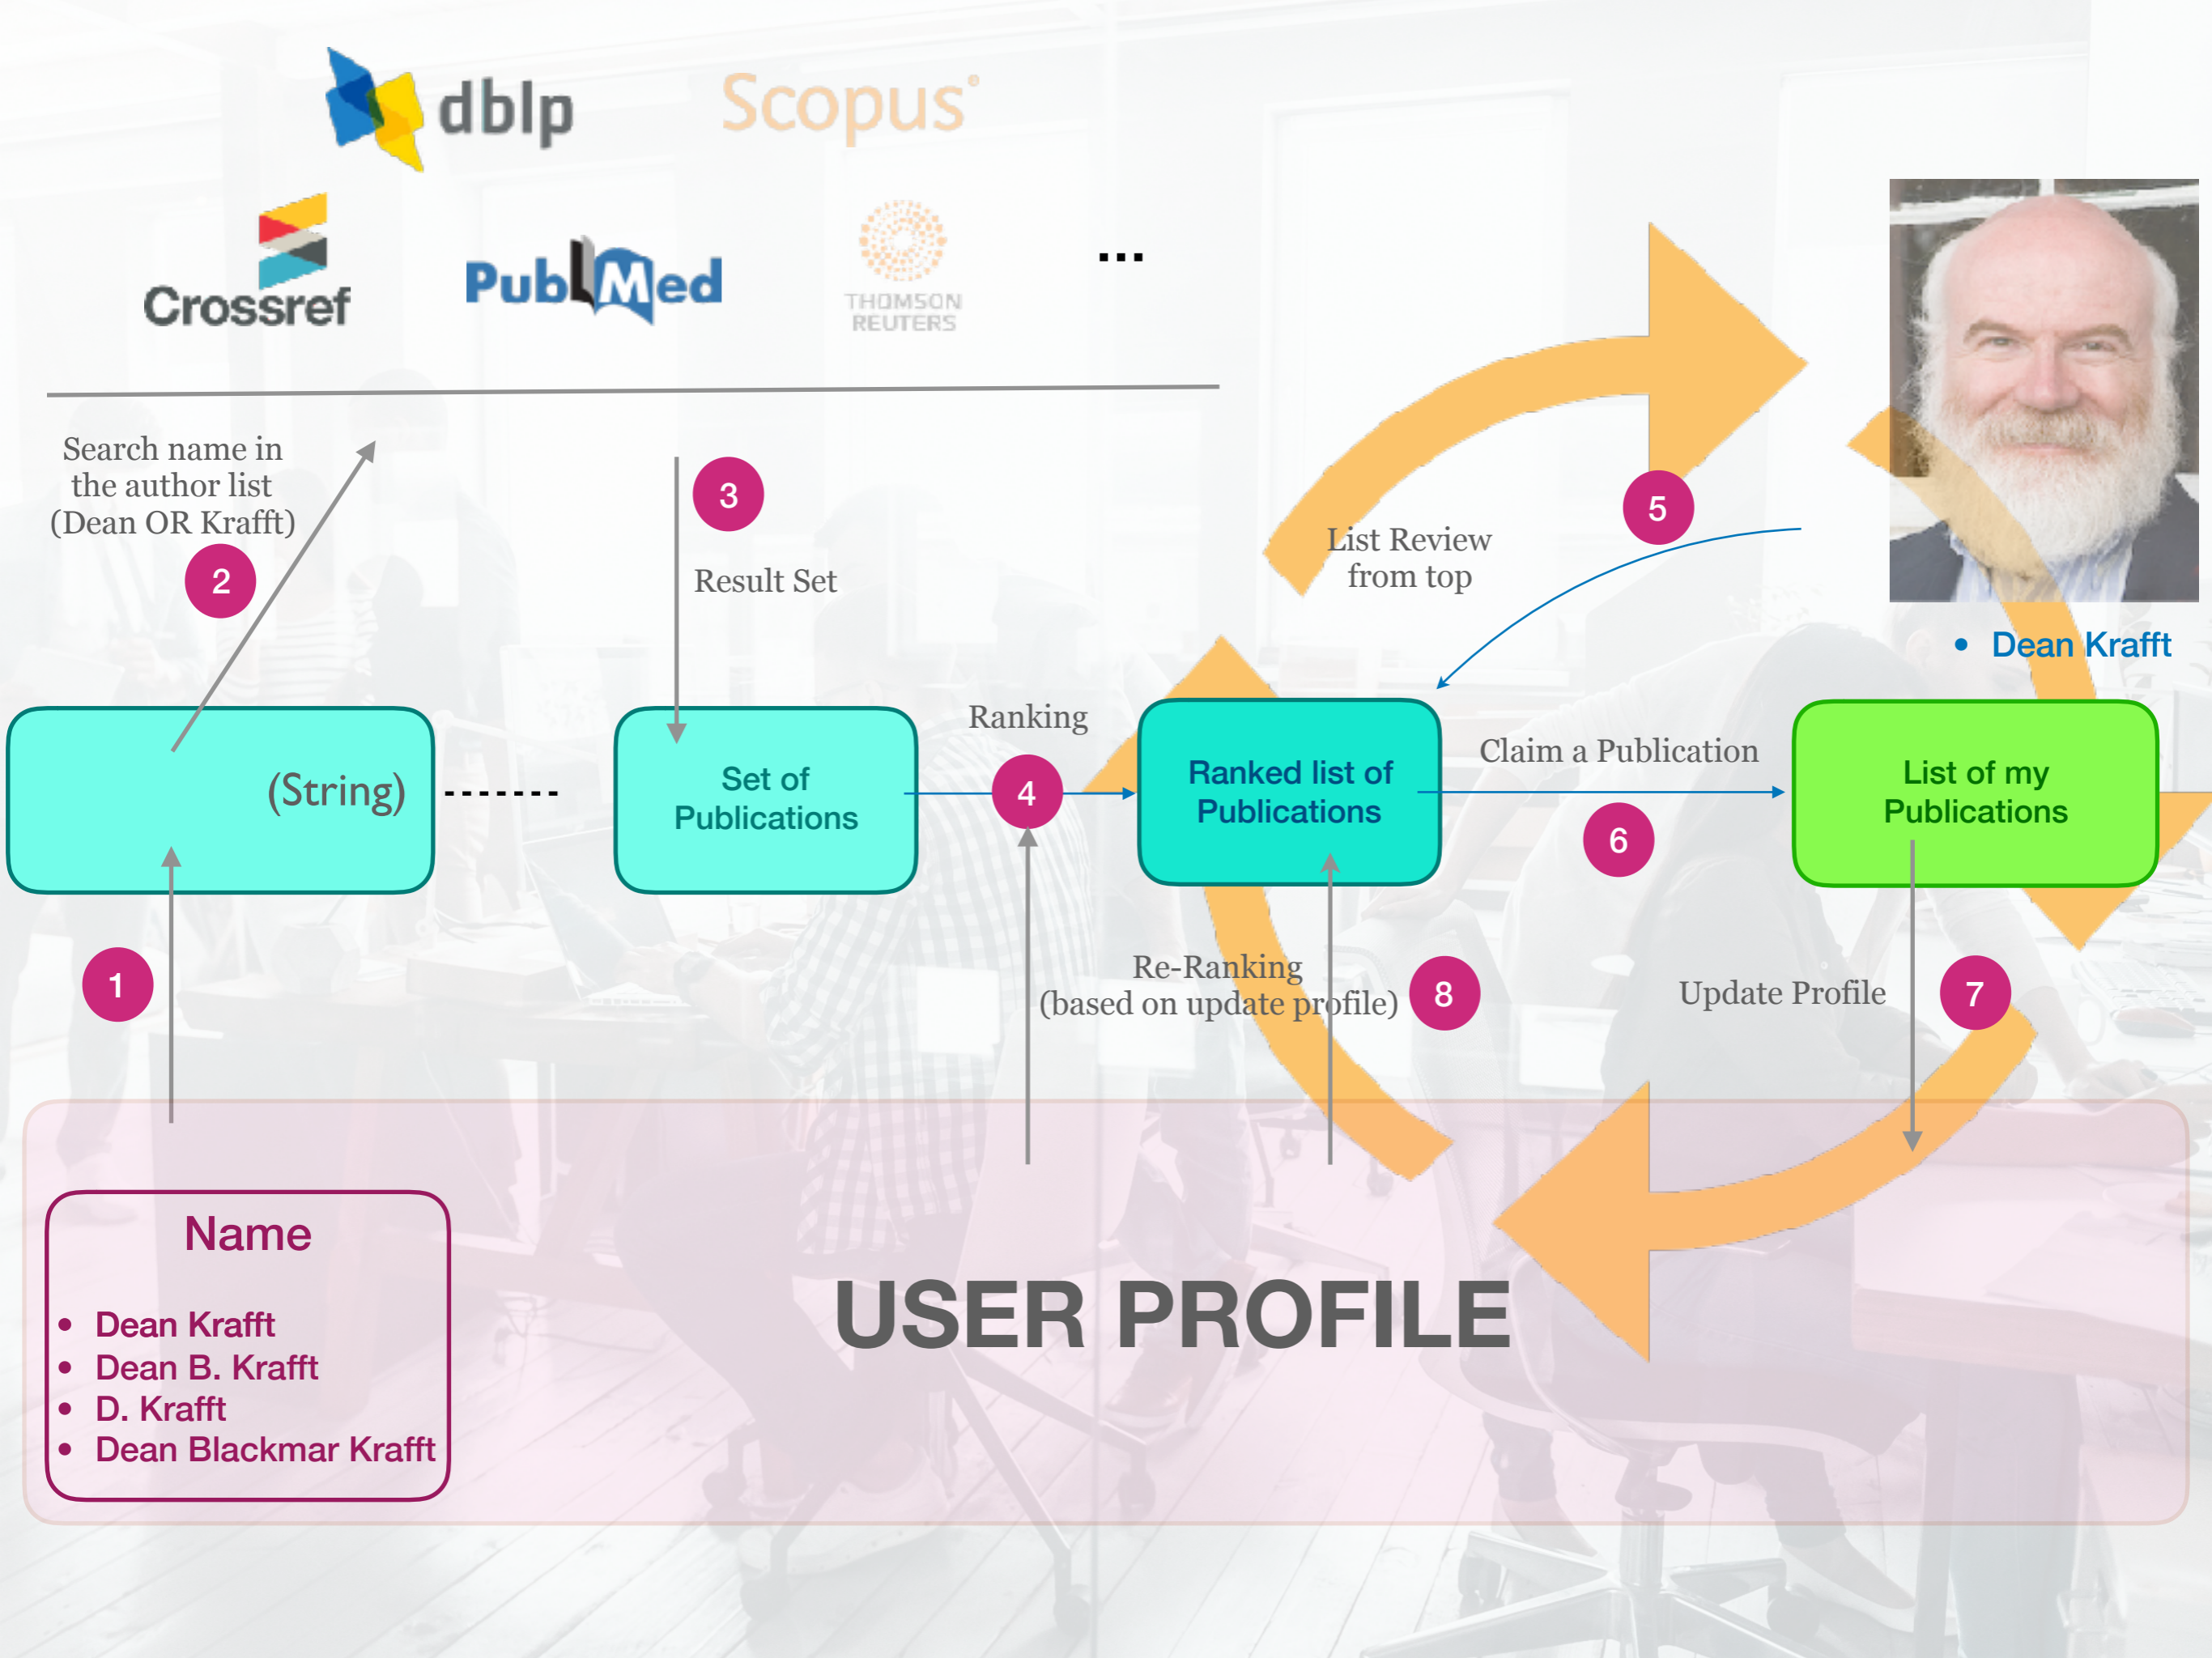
dblp Scopus®

Crossref PubMed THOMSON REUTERS ...

Search name in the author list (Dean OR Krafft)

2

3

Result Set

List Review from top

5

• Dean Krafft

(String) -------

Set of Publications

Ranking

4

Ranked list of Publications

Claim a Publication

6

List of my Publications

1

Re-Ranking (based on update profile)

8

Update Profile

7

Name

• Dean Krafft
• Dean B. Krafft
• D. Krafft
• Dean Blackmar Krafft

USER PROFILE